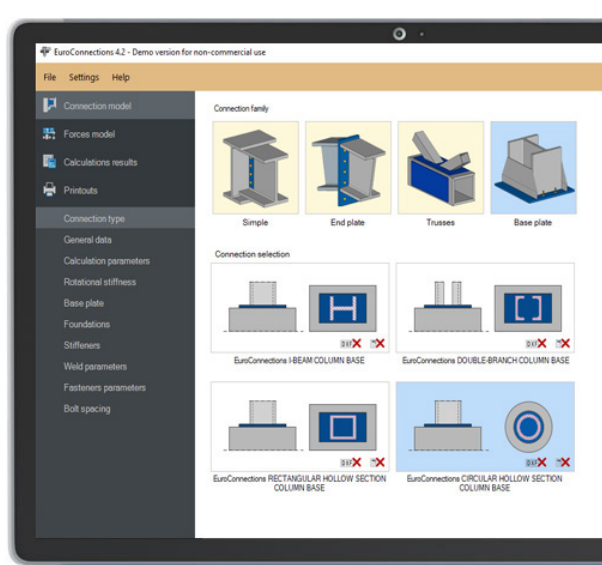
EuroConnections 4.2 - Demo version for non-commercial use

File Settings Help

Connection model
Forces model
Calculations results
Printouts

Connection type
General data
Calculation parameters
Rotational stiffness
Base plate
Foundations
Stiffeners
Weld parameters
Fasteners parameters
Bolt spacing

Connection family

Simple
End plate
Trusses
Base plate

Connection selection

EuroConnections I-BEAM COLUMN BASE

EuroConnections DOUBLE-BRANCH COLUMN BASE

EuroConnections RECTANGULAR HOLLOW SECTION COLUMN BASE

EuroConnections CIRCULAR HOLLOW SECTION COLUMN BASE